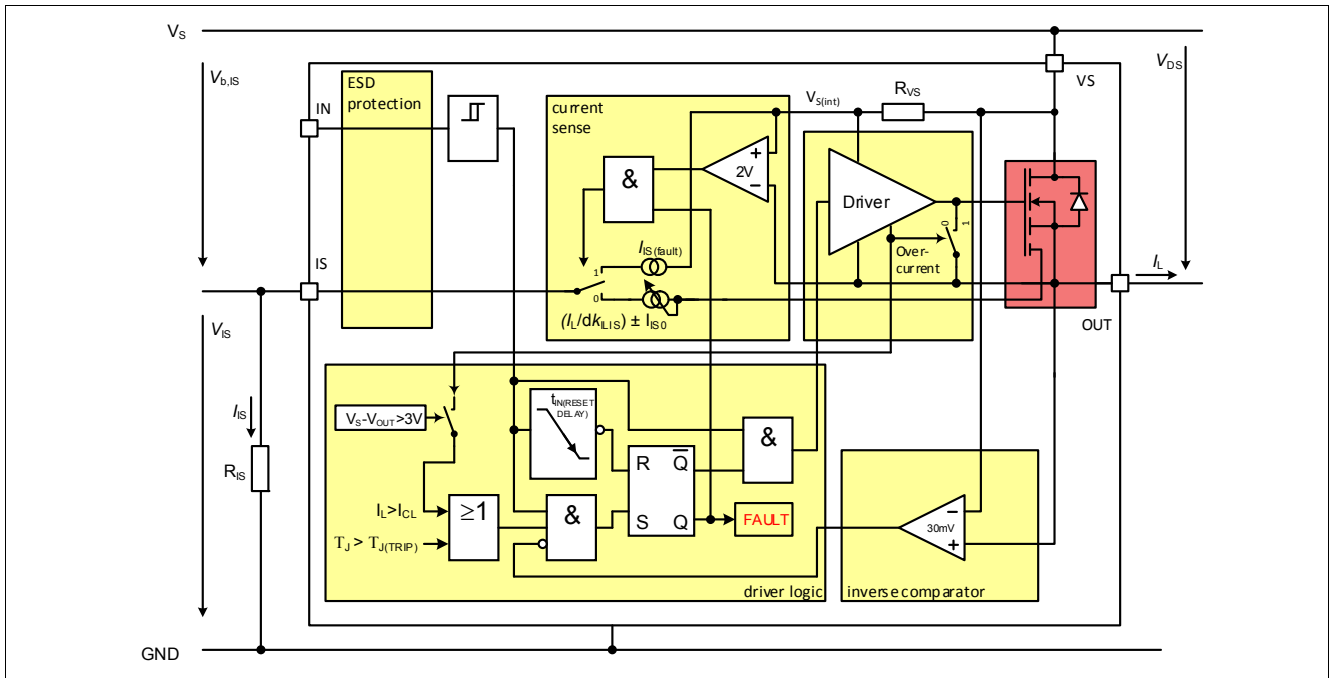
$V_S$

$V_{b,IS}$

ESD protection

IN

current sense

$V_{S(int)}$

$R_{VS}$

VS

$V_{DS}$

&

2V

+

−

Driver

$I_{IS(fault)}$

1

0

Over-current

0

1

IS

$I_L$

$(I_L/dk_{ILIS}) \pm I_{IS0}$

OUT

$V_{IS}$

$I_{IS}$

$R_{IS}$

$V_S$-$V_{OUT}$>3V

$t_{IN(RESET DELAY)}$

R

$\overline{Q}$

&

$I_L$>$I_{CL}$

≥1

&

S

Q

FAULT

30mV

−

+

$T_J$ > $T_{J(TRIP)}$

driver logic

inverse comparator

GND